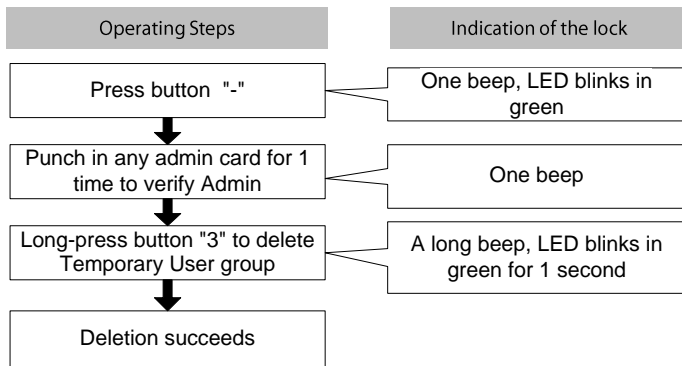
Operating Steps

Indication of the lock

Press button "-"

One beep, LED blinks in green

Punch in any admin card for 1 time to verify Admin

One beep

Long-press button "3" to delete Temporary User group

A long beep, LED blinks in green for 1 second

Deletion succeeds